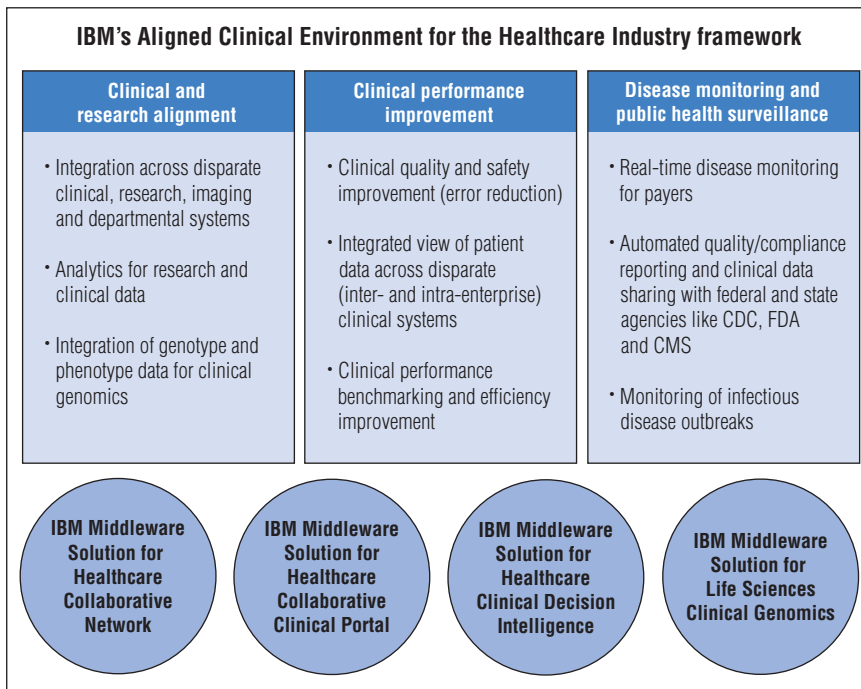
IBM's Aligned Clinical Environment for the Healthcare Industry framework

Clinical and research alignment

• Integration across disparate clinical, research, imaging and departmental systems

• Analytics for research and clinical data

• Integration of genotype and phenotype data for clinical genomics

Clinical performance improvement

• Clinical quality and safety improvement (error reduction)

• Integrated view of patient data across disparate (inter- and intra-enterprise) clinical systems

• Clinical performance benchmarking and efficiency improvement

Disease monitoring and public health surveillance

• Real-time disease monitoring for payers

• Automated quality/compliance reporting and clinical data sharing with federal and state agencies like CDC, FDA and CMS

• Monitoring of infectious disease outbreaks

IBM Middleware Solution for Healthcare Collaborative Network

IBM Middleware Solution for Healthcare Collaborative Clinical Portal

IBM Middleware Solution for Healthcare Clinical Decision Intelligence

IBM Middleware Solution for Life Sciences Clinical Genomics